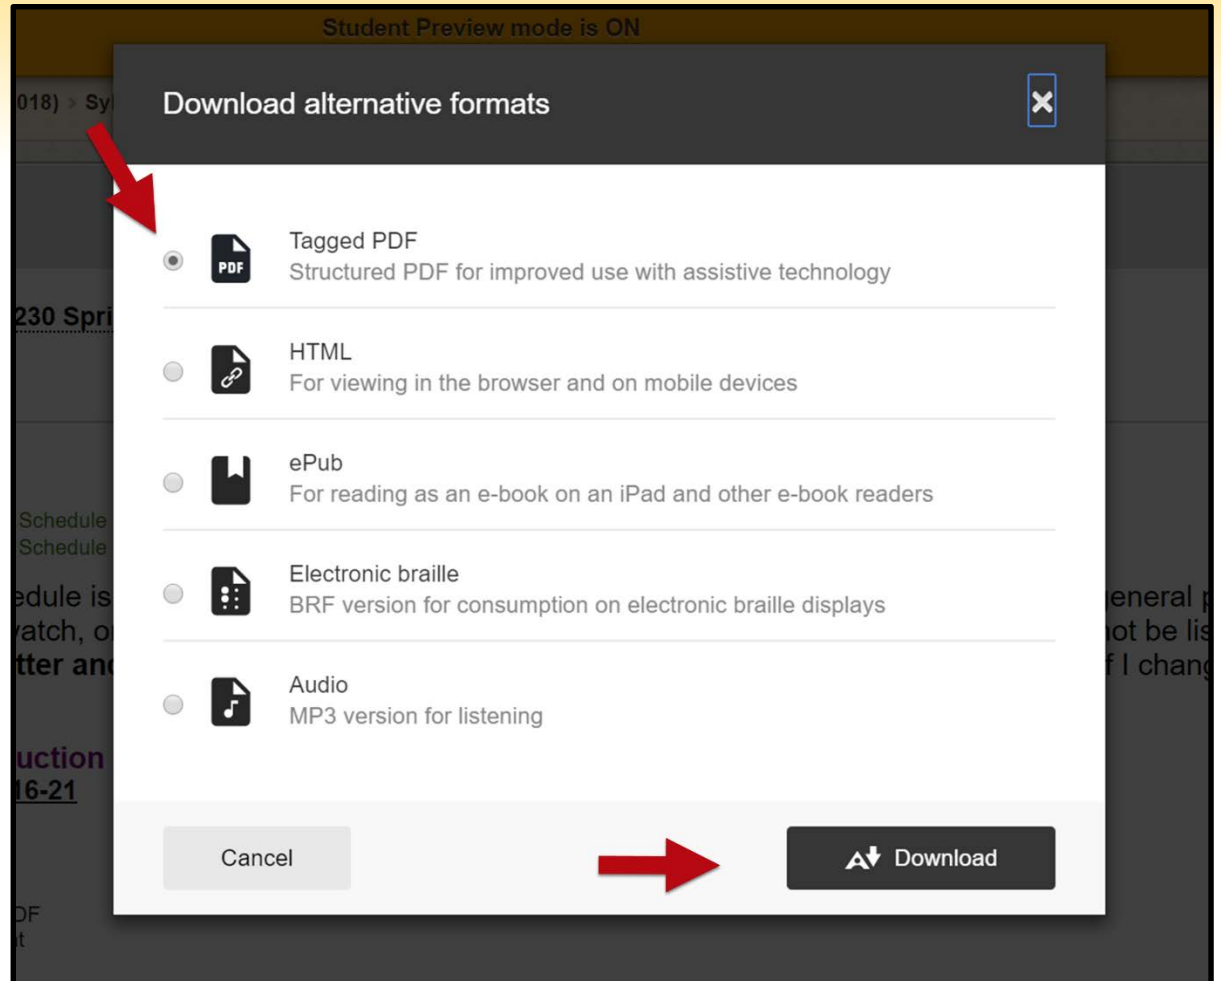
Student Preview mode is ON

018) > Sy

Download alternative formats

PDF

Tagged PDF
Structured PDF for improved use with assistive technology

HTML
For viewing in the browser and on mobile devices

ePub
For reading as an e-book on an iPad and other e-book readers

Electronic braille
BRF version for consumption on electronic braille displays

Audio
MP3 version for listening

Cancel

Download

230 Spri

Schedule
Schedule
edule is
atch, o
tter an

eneral p
ot be lis
f I chang

uction
16-21

DF
t